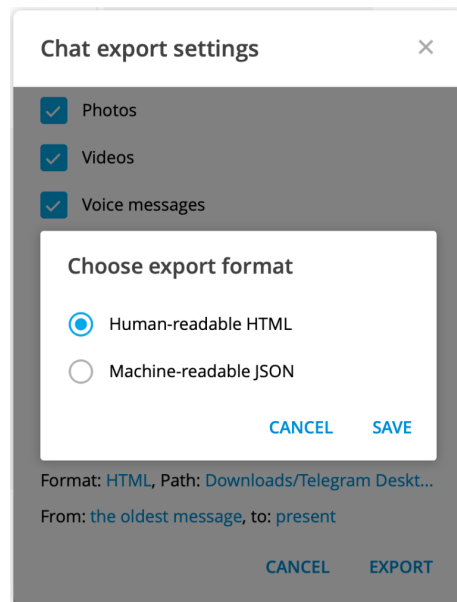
Chat export settings ×

Photos

Videos

Voice messages

Choose export format

Human-readable HTML

Machine-readable JSON

CANCEL SAVE

Format: HTML, Path: Downloads/Telegram Deskt...

From: the oldest message, to: present

CANCEL EXPORT